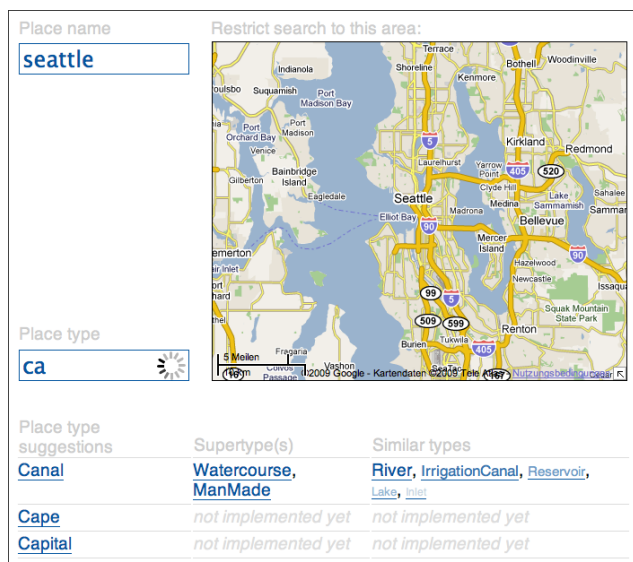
Place name

seattle

Restrict search to this area:

Terrace, Bothell, Woodinville, Indianola, Shoreline, Kenmore, oulsbo, Suquamish, Port Madison Bay, Port Orchard Bay, Port Madison, 5, Kirkland, Redmond, Venice, Laurelhurst, 405, Yarrow Point, 520, Gilberton, Bainbridge Island, Clyde Hill, Lake Sammamish, Sammamish, Eagledale, Seattle, Madrona, Elliot Bay, 90, Bellevue, Mercer Island, emerton, Hazelwood, 90, Inlet, Newcastle, Issaqua, 99, 5, Squak Mountain State Park, 509, 599, Renton, 405, Burien, Tukwila, Fragaria, 5 Meilen, Vashon, 16, Colvos Passage, 167

©2009 Google - Kartendaten ©2009 Tele Atlas - Nutzungsbedingungen

Place type

ca

Place type suggestions

Supertype(s)

Similar types

| Canal | Watercourse, ManMade | River, IrrigationCanal, Reservoir, Lake, Inlet |
|---|---|---|
| Cape | not implemented yet | not implemented yet |
| Capital | not implemented yet | not implemented yet |